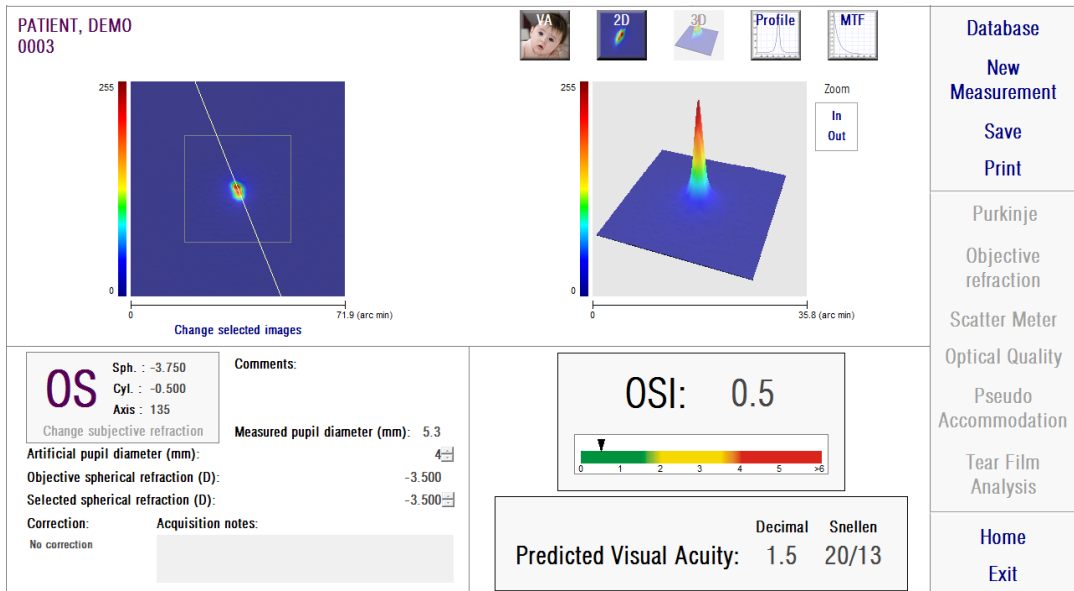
PATIENT, DEMO
0003

VA
2D
3D
Profile
MTF

255
0
0
71.9 (arc min)
Change selected images

Zoom
In
Out

255
0
0
35.8 (arc min)

Database
New Measurement
Save
Print
Purkinje
Objective refraction
Scatter Meter
Optical Quality
Pseudo Accommodation
Tear Film Analysis
Home
Exit

OS
Sph. : -3.750
Cyl. : -0.500
Axis : 135
Change subjective refraction

Comments:

Measured pupil diameter (mm): 5.3
Artificial pupil diameter (mm): 4
Objective spherical refraction (D): -3.500
Selected spherical refraction (D): -3.500

Correction:
No correction
Acquisition notes:

OSI: 0.5
0 1 2 3 4 5 >6

Decimal Snellen
Predicted Visual Acuity: 1.5 20/13